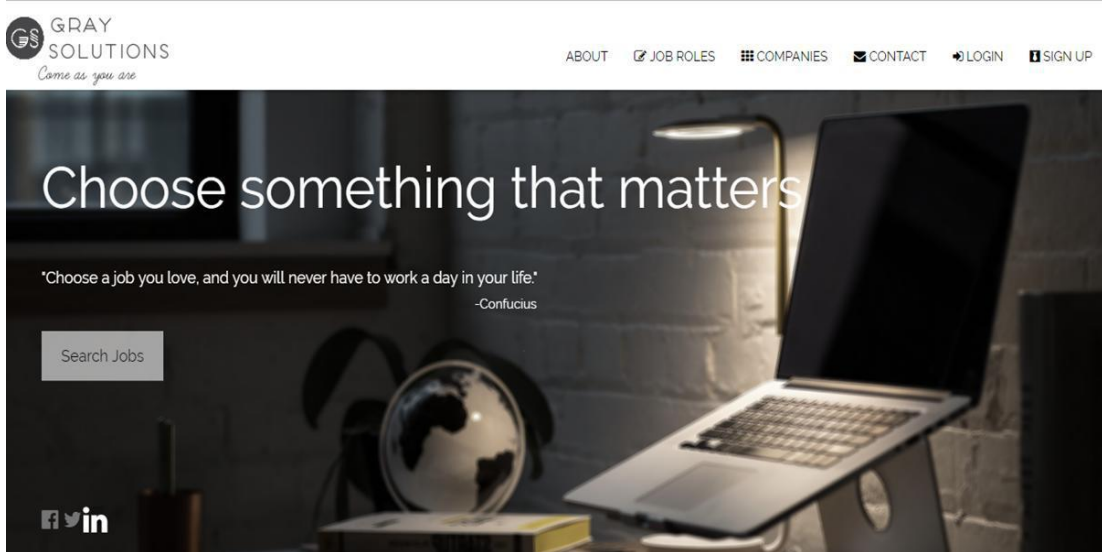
GS GRAY SOLUTIONS
Come as you are

ABOUT JOB ROLES COMPANIES CONTACT LOGIN SIGN UP

Choose something that matters

"Choose a job you love, and you will never have to work a day in your life."
-Confucius

Search Jobs

in